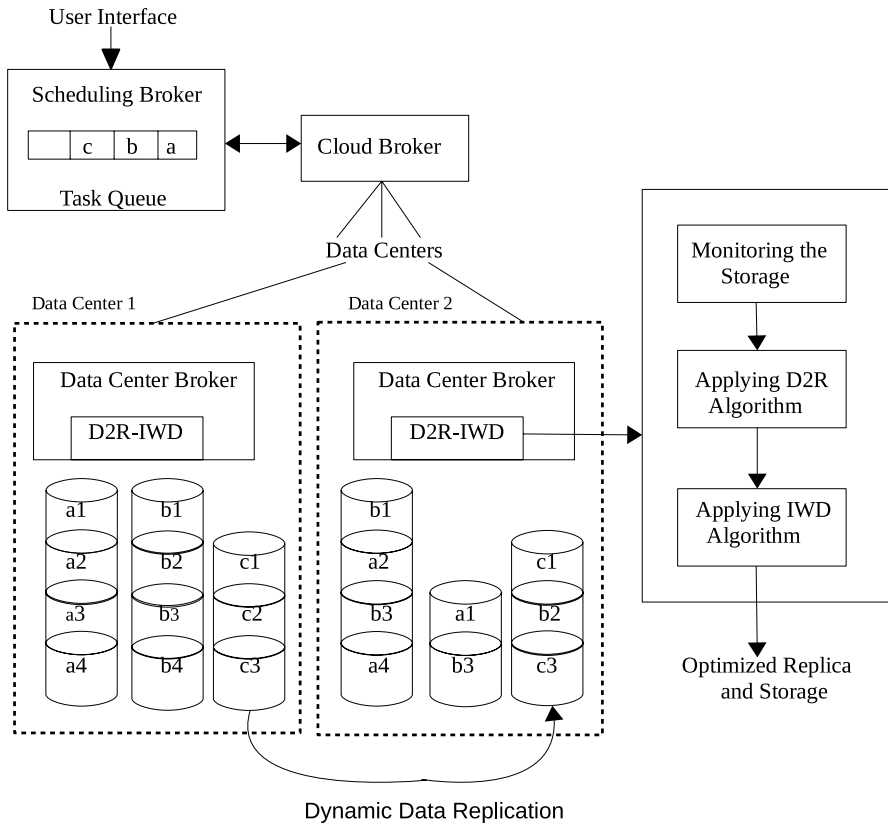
User Interface

Scheduling Broker

c b a

Task Queue

Cloud Broker

Data Centers

Data Center 1

Data Center 2

Data Center Broker

D2R-IWD

a1
a2
a3
a4

b1
b2
b3
b4

c1
c2
c3

Data Center Broker

D2R-IWD

b1
a2
b3
a4

a1
b3

c1
b2
c3

Monitoring the Storage

Applying D2R Algorithm

Applying IWD Algorithm

Optimized Replica and Storage

Dynamic Data Replication